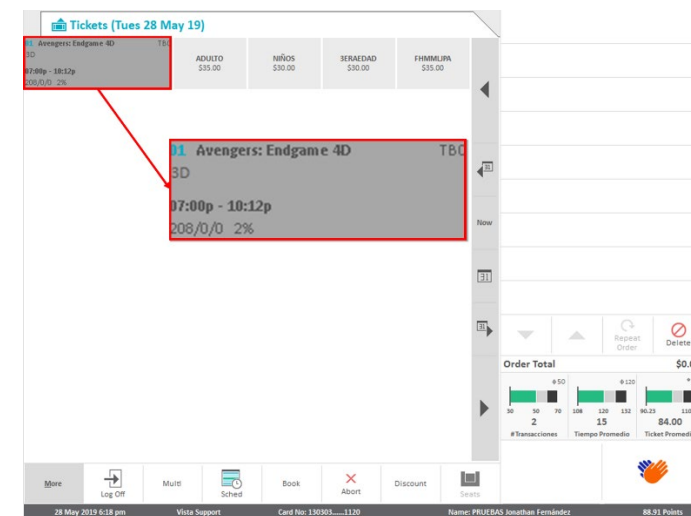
Tickets (Tues 28 May 19)

01 Avengers: Endgame 4D TBC
3D
07:00p - 10:12p
208/0/0 2%

ADULTO
$35.00

NIÑOS
$30.00

3ERAEDAD
$30.00

FHMMUPA
$35.00

01 Avengers: Endgame 4D TBC
3D
07:00p - 10:12p
208/0/0 2%

Now

Repeat Order

Delete

Order Total $0.

50
30 50 70
2
#Transacciones

120
108 120 132
15
Tiempo Promedio

90.23 110
84.00
Ticket Promedi

More

Log Off

Multi

Sched

Book

Abort

Discount

Seats

28 May 2019 6:18 pm Vista Support Card No: 130303......1120 Name: PRUEBAS Jonathan Fernández 88.91 Points